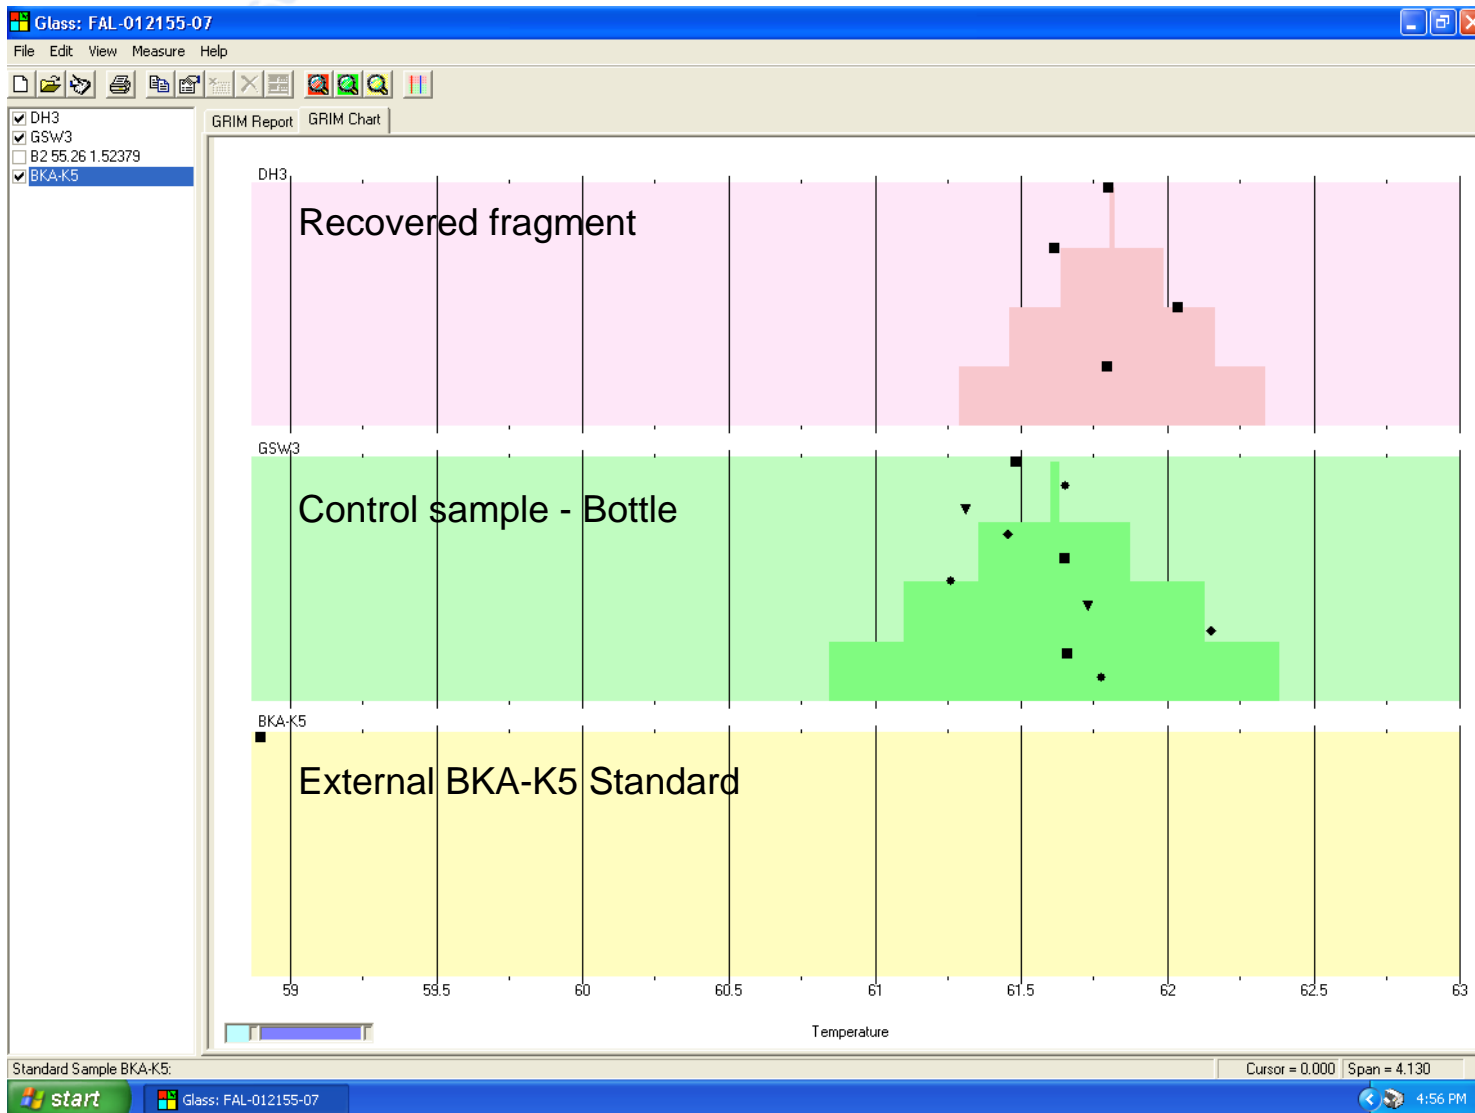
Glass: FAL-012155-07

File Edit View Measure Help

DH3
GSW3
B2 55.26 1.52379
BKA-K5

GRIM Report GRIM Chart

DH3

Recovered fragment

GSW3

Control sample - Bottle

BKA-K5

External BKA-K5 Standard

59 59.5 60 60.5 61 61.5 62 62.5 63

Temperature

Standard Sample BKA-K5:

Cursor = 0.000 Span = 4.130

start

Glass: FAL-012155-07

4:56 PM